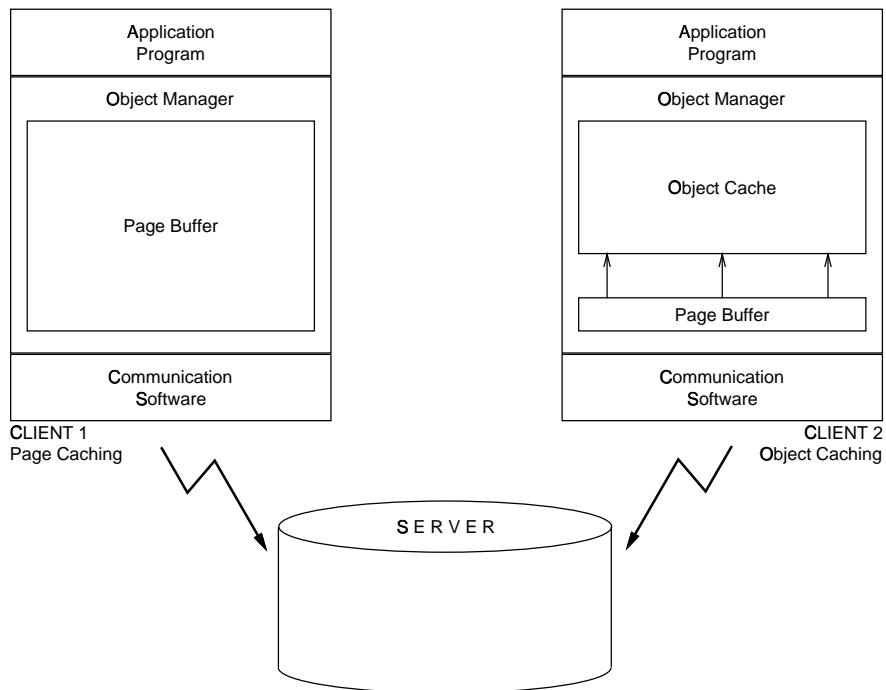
Application Program

Object Manager

Page Buffer

Communication Software

CLIENT 1
Page Caching

Application Program

Object Manager

Object Cache

Page Buffer

Communication Software

CLIENT 2
Object Caching

SERVER